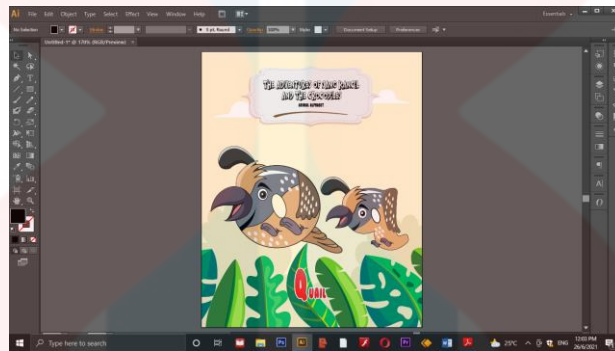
Ai File Edit Object Type Select Effect View Window Help

Essentials

No Selection

Stroke

5 pt. Round

Opacity 100%

Style

Document Setup

Preferences

Untitled-1* @ 174% (RGB/Preview)

THE ADVENTURES OF LITTLE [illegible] AND THE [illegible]

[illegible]

Quail

Type here to search

25°C

ENG

12:05 PM
26/6/2021